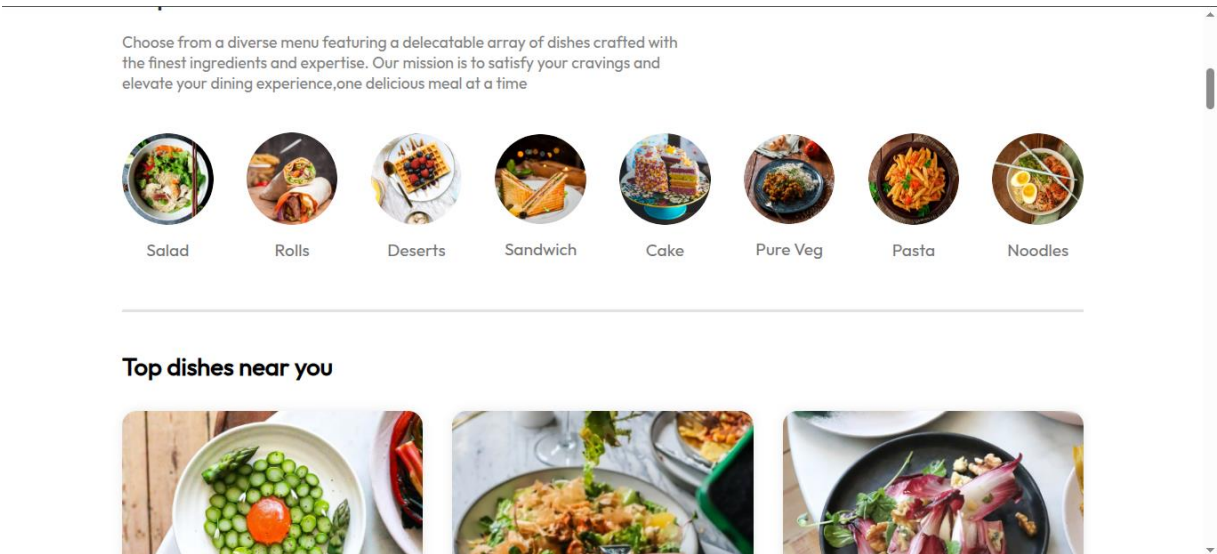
Choose from a diverse menu featuring a delectable array of dishes crafted with the finest ingredients and expertise. Our mission is to satisfy your cravings and elevate your dining experience,one delicious meal at a time

Salad Rolls Deserts Sandwich Cake Pure Veg Pasta Noodles

Top dishes near you